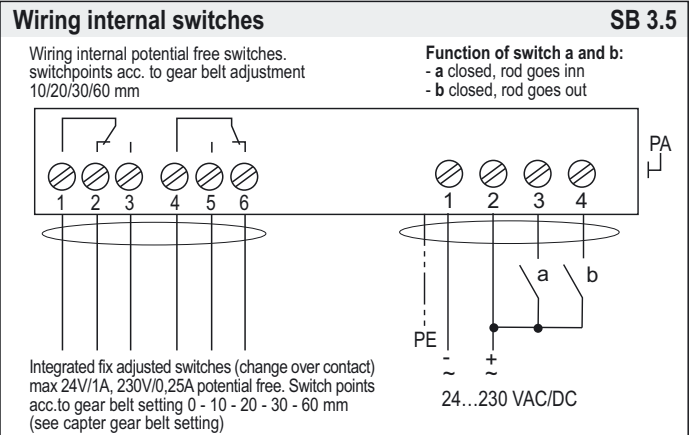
Wiring internal switches

SB 3.5

Wiring internal potential free switches. switchpoints acc. to gear belt adjustment 10/20/30/60 mm

Function of switch a and b:
- a closed, rod goes inn
- b closed, rod goes out

PA

1 2 3 4 5 6

1 2 3 4

a b

PE

- $\sim$

+ $\sim$

24…230 VAC/DC

Integrated fix adjusted switches (change over contact) max 24V/1A, 230V/0,25A potential free. Switch points acc.to gear belt setting 0 - 10 - 20 - 30 - 60 mm (see capter gear belt setting)